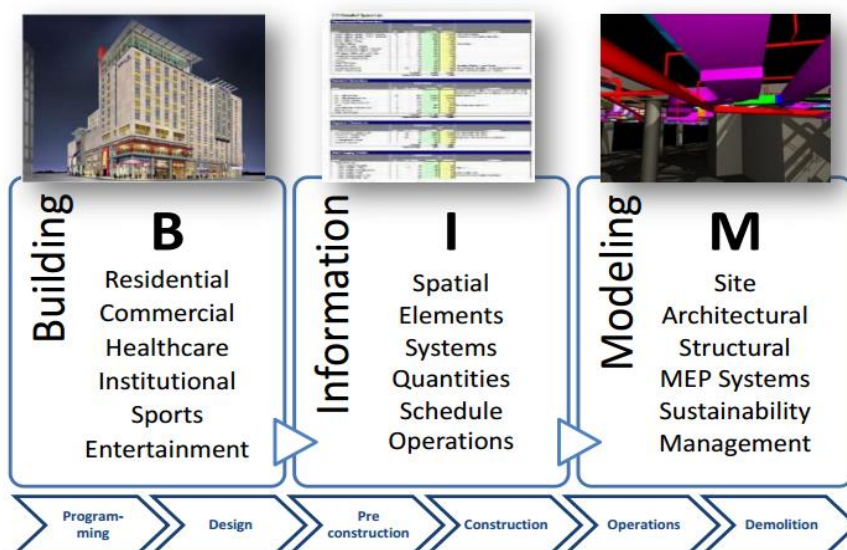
Building

B

Residential
Commercial
Healthcare
Institutional
Sports
Entertainment

Information

I

Spatial
Elements
Systems
Quantities
Schedule
Operations

Modeling

M

Site
Architectural
Structural
MEP Systems
Sustainability
Management

Programming | Design | Pre construction | Construction | Operations | Demolition